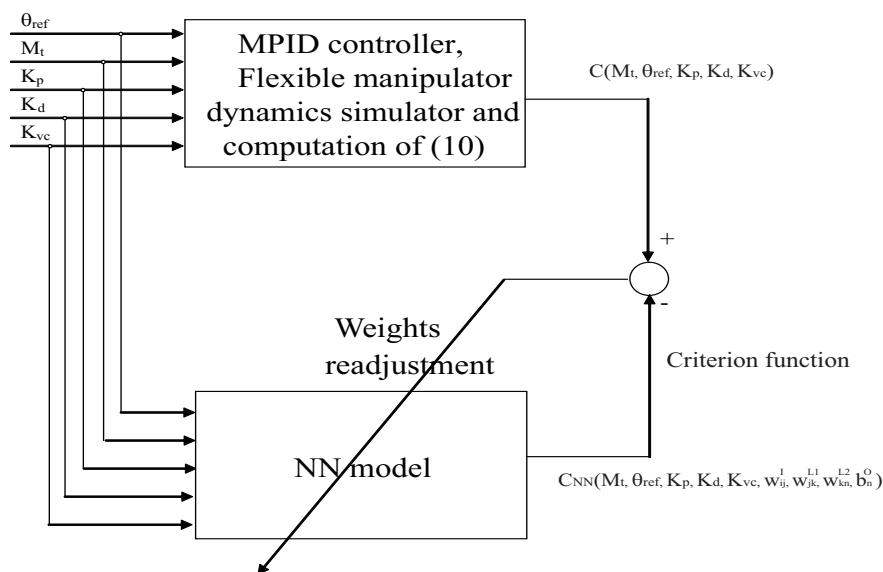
$\theta_{ref}$
$M_t$
$K_p$
$K_d$
$K_{vc}$

MPID controller, Flexible manipulator dynamics simulator and computation of (10)

$C(M_t, \theta_{ref}, K_p, K_d, K_{vc})$

+
-

Weights readjustment

Criterion function

NN model

$C_{NN}(M_t, \theta_{ref}, K_p, K_d, K_{vc}, w^{I}_{ij}, w^{L1}_{jk}, w^{L2}_{kn}, b^{O}_{n})$